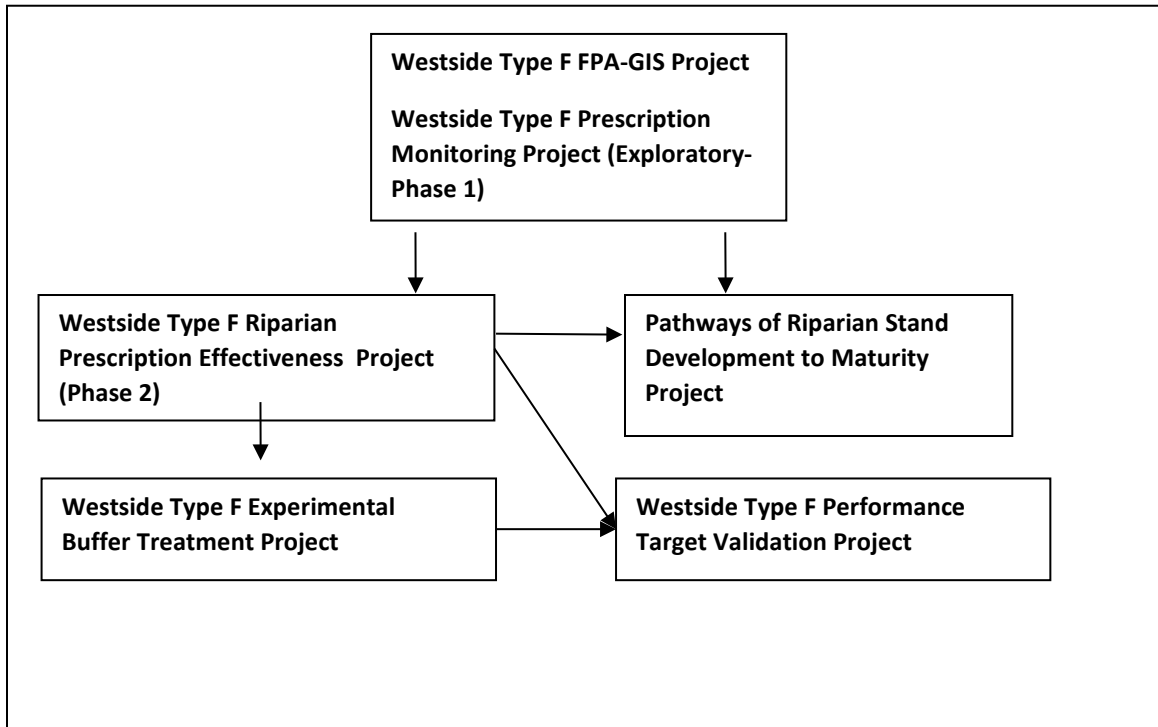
Westside Type F FPA-GIS Project

Westside Type F Prescription Monitoring Project (Exploratory-Phase 1)

Westside Type F Riparian Prescription Effectiveness Project (Phase 2)

Pathways of Riparian Stand Development to Maturity Project

Westside Type F Experimental Buffer Treatment Project

Westside Type F Performance Target Validation Project